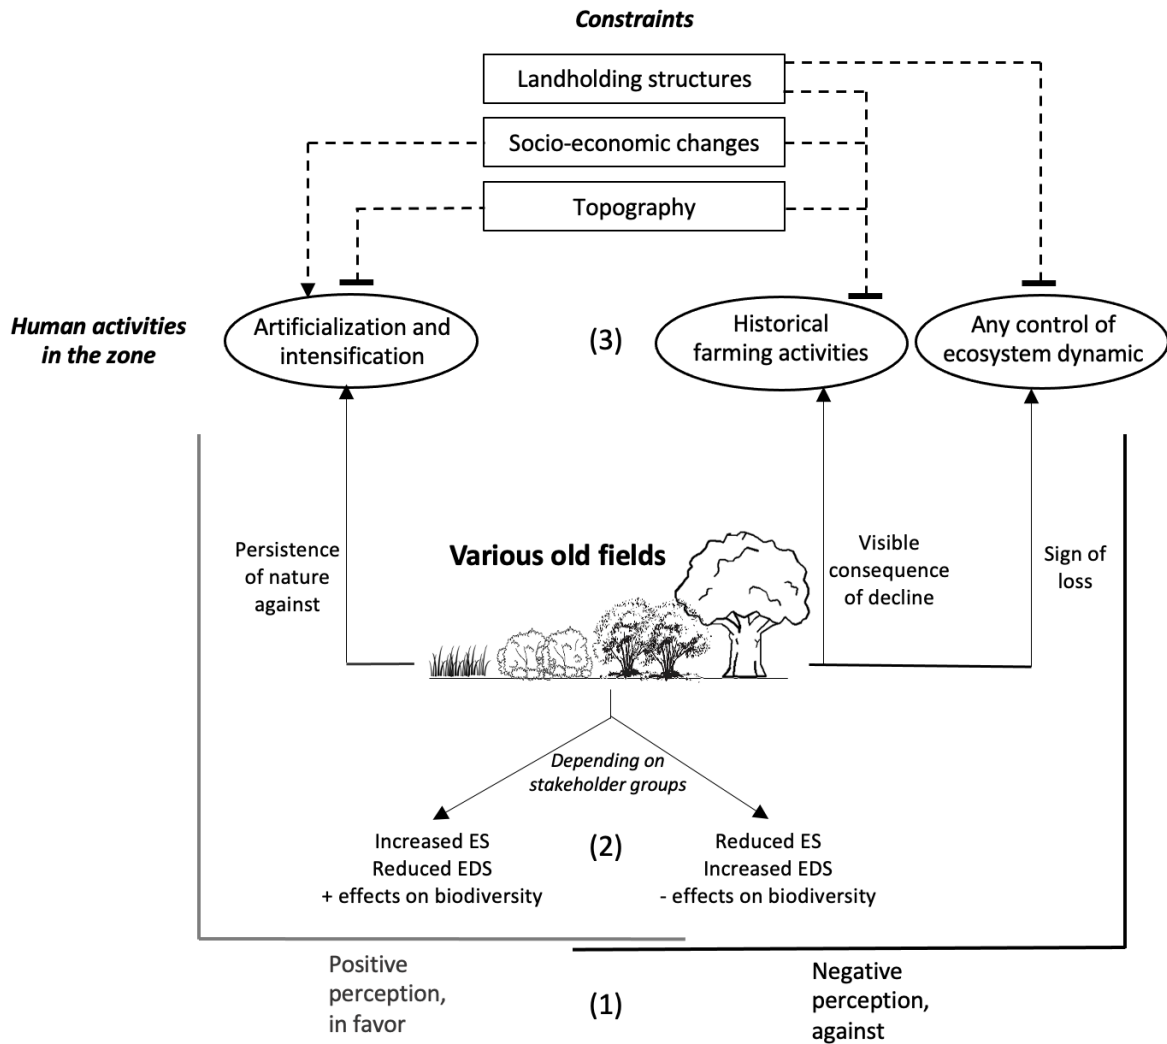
Constraints

Landholding structures

Socio-economic changes

Topography

Human activities in the zone

Artificialization and intensification

(3)

Historical farming activities

Any control of ecosystem dynamic

Persistence of nature against

Various old fields

Visible consequence of decline

Sign of loss

Depending on stakeholder groups

Increased ES
Reduced EDS
+ effects on biodiversity

(2)

Reduced ES
Increased EDS
- effects on biodiversity

Positive perception, in favor

(1)

Negative perception, against